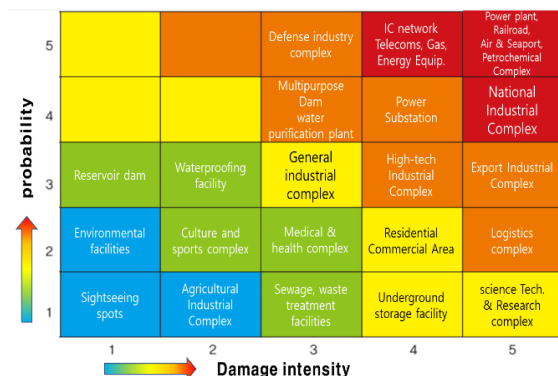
| probability | 1 | 2 | 3 | 4 | 5 |
|---|---|---|---|---|---|
| 5 | | | Defense industry complex | IC network Telecoms, Gas, Energy Equip. | Power plant, Railroad, Air & Seaport, Petrochemical Complex |
| 4 | | | Multipurpose Dam water purification plant | Power Substation | National Industrial Complex |
| 3 | Reservoir dam | Waterproofing facility | General industrial complex | High-tech Industrial Complex | Export Industrial Complex |
| 2 | Environmental facilities | Culture and sports complex | Medical & health complex | Residential Commercial Area | Logistics complex |
| 1 | Sightseeing spots | Agricultural Industrial Complex | Sewage, waste treatment facilities | Underground storage facility | science Tech. & Research complex |

Damage intensity